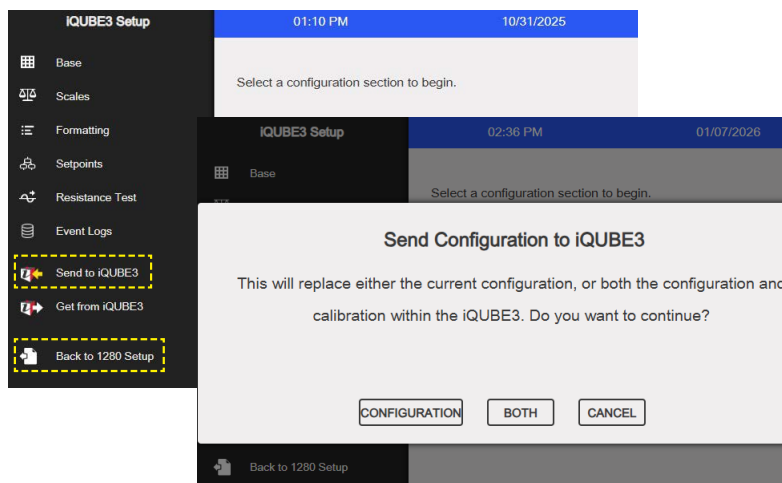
iQUBE3 Setup

01:10 PM

10/31/2025

Base

Scales

Formatting

Setpoints

Resistance Test

Event Logs

Send to iQUBE3

Get from iQUBE3

Back to 1280 Setup

Select a configuration section to begin.

iQUBE3 Setup

02:36 PM

01/07/2026

Base

Select a configuration section to begin.

Send Configuration to iQUBE3

This will replace either the current configuration, or both the configuration and calibration within the iQUBE3. Do you want to continue?

CONFIGURATION

BOTH

CANCEL

Back to 1280 Setup